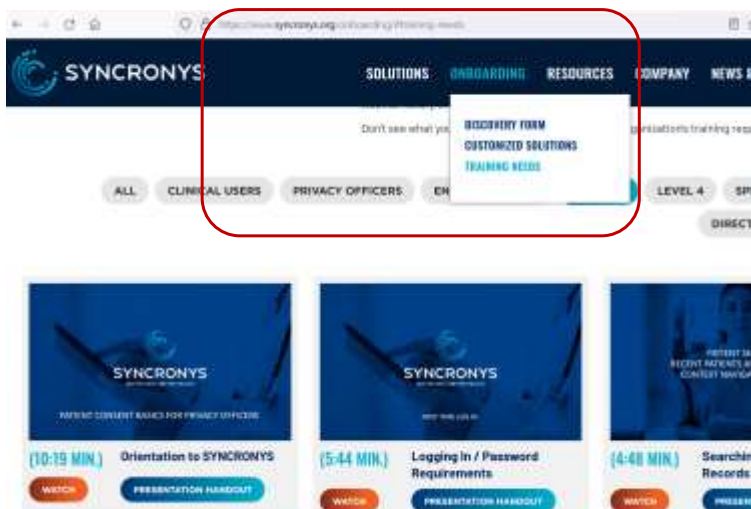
https://www.syncronys.org/onboarding/training-needs

SYNCRONYS

SOLUTIONS ONBOARDING RESOURCES COMPANY NEWS

DISCOVERY FORM
CUSTOMIZED SOLUTIONS
TRAINING NEEDS

Don't see what yo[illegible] organization's training req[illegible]

ALL CLINICAL USERS PRIVACY OFFICERS EN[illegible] LEVEL 4 SP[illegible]

DIRECT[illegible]

SYNCRONYS

PATIENT CONSENT BASICS FOR PRIVACY OFFICERS

(10:19 MIN.) Orientation to SYNCRONYS

WATCH PRESENTATION HANDOUT

SYNCRONYS

FIRST TIME LOG IN

(5:44 MIN.) Logging In / Password Requirements

WATCH PRESENTATION HANDOUT

PATIENT SE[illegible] RECENT PATIENTS A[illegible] CONTEXT NAVIGA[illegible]

(4:48 MIN.) Searchin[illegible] Records

WATCH